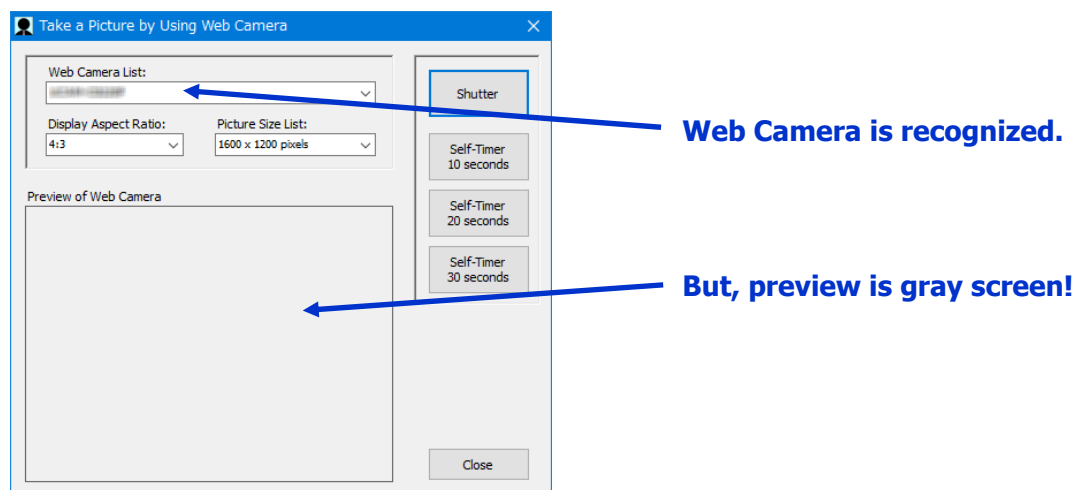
Take a Picture by Using Web Camera

Web Camera List:
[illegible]

Display Aspect Ratio:
4:3

Picture Size List:
1600 x 1200 pixels

Preview of Web Camera

Shutter

Self-Timer
10 seconds

Self-Timer
20 seconds

Self-Timer
30 seconds

Close

Web Camera is recognized.

But, preview is gray screen!